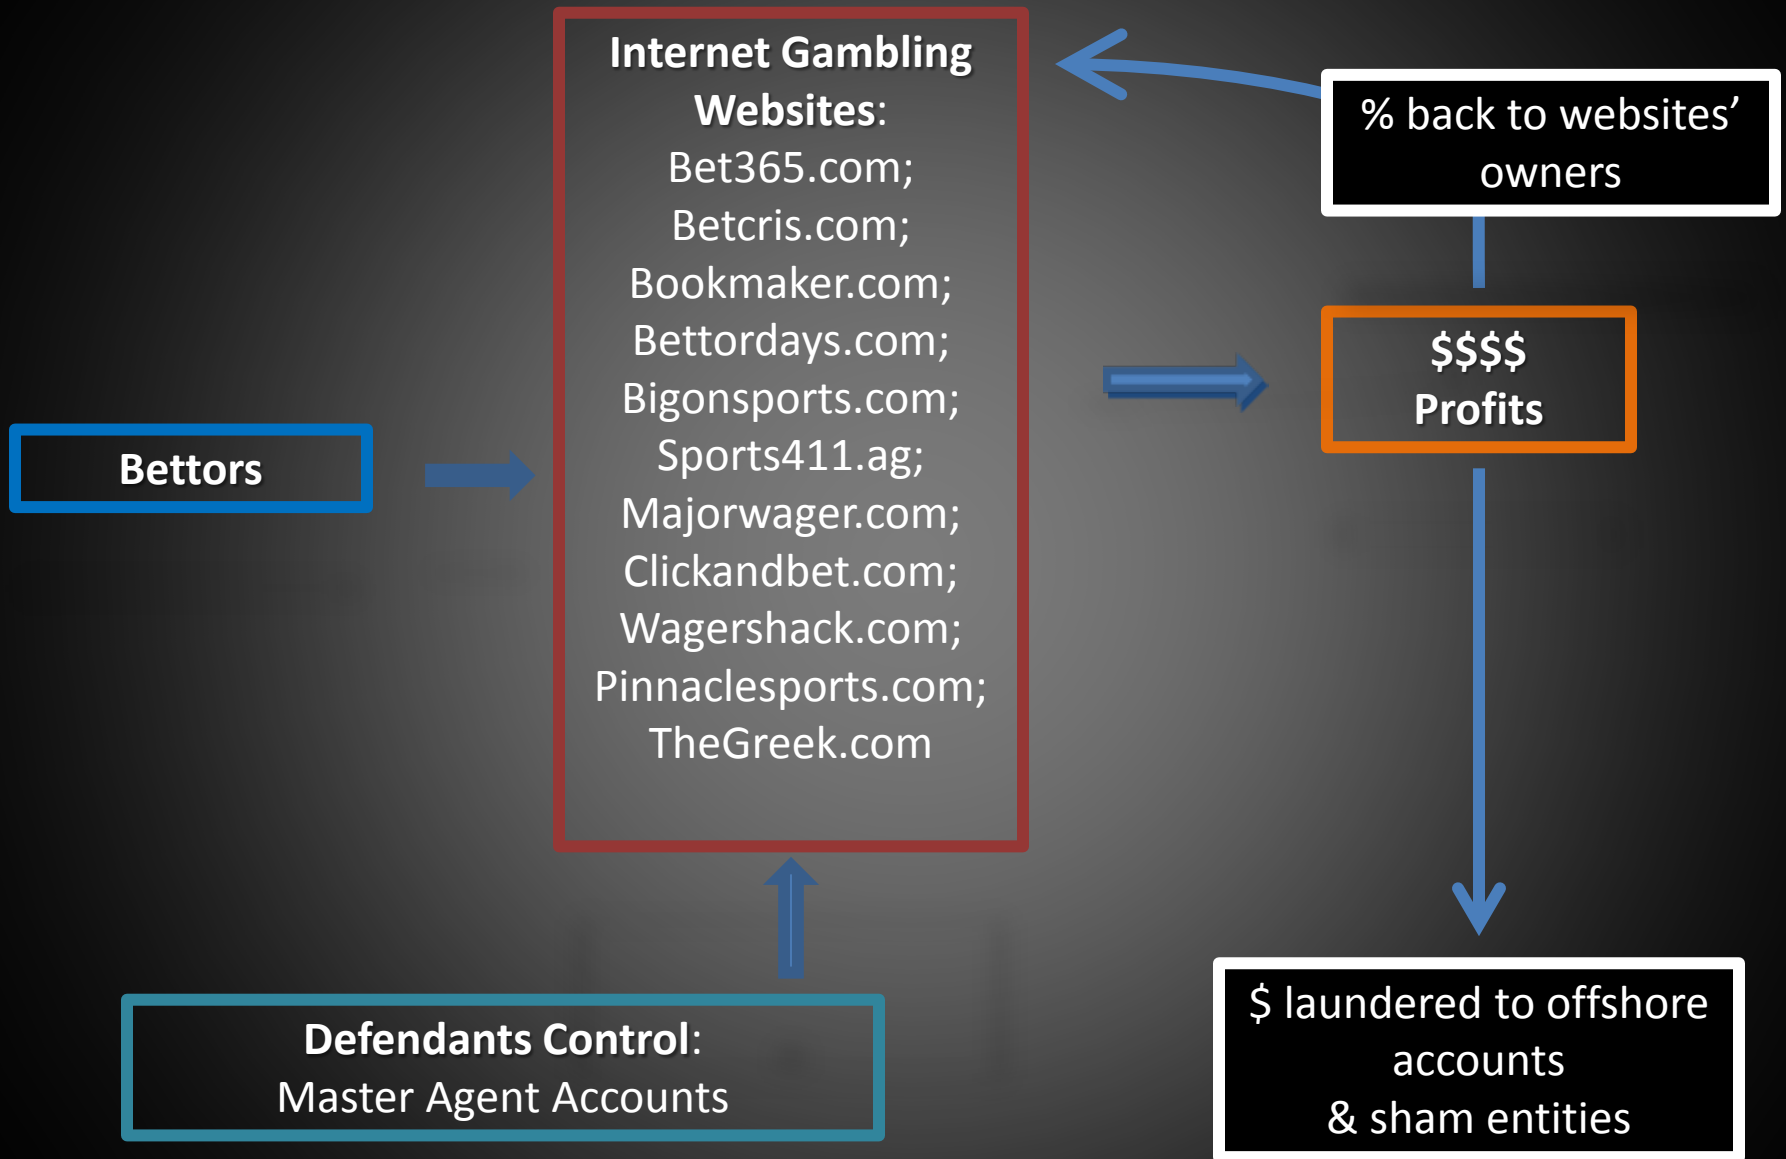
Bettors

Internet Gambling Websites:
Bet365.com;
Betcris.com;
Bookmaker.com;
Bettordays.com;
Bigonsports.com;
Sports411.ag;
Majorwager.com;
Clickandbet.com;
Wagershack.com;
Pinnaclesports.com;
TheGreek.com

% back to websites' owners

$$$$
Profits

Defendants Control:
Master Agent Accounts

$ laundered to offshore accounts
& sham entities